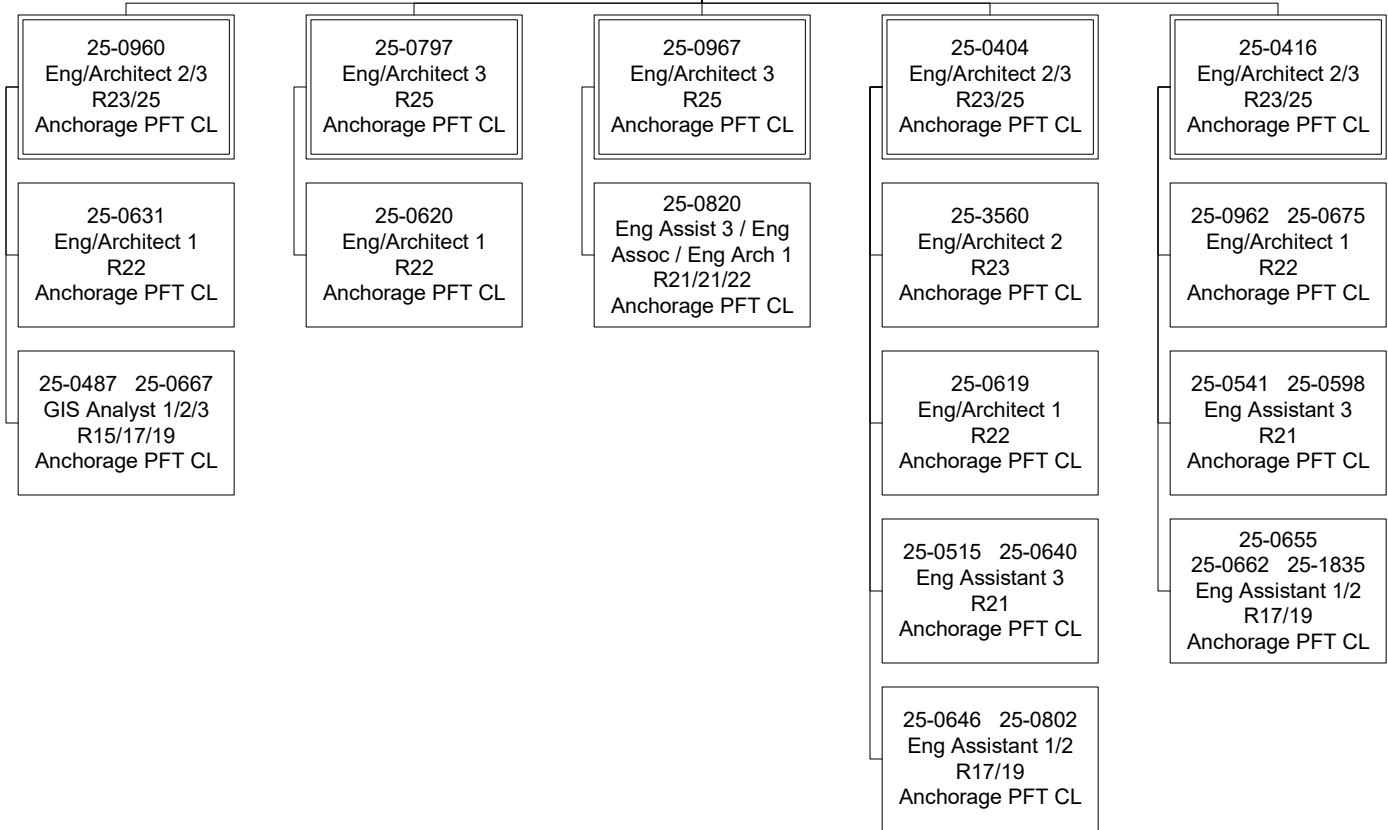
25-0960
Eng/Architect 2/3
R23/25
Anchorage PFT CL

25-0631
Eng/Architect 1
R22
Anchorage PFT CL

25-0487 25-0667
GIS Analyst 1/2/3
R15/17/19
Anchorage PFT CL

25-0797
Eng/Architect 3
R25
Anchorage PFT CL

25-0620
Eng/Architect 1
R22
Anchorage PFT CL

25-0967
Eng/Architect 3
R25
Anchorage PFT CL

25-0820
Eng Assist 3 / Eng Assoc / Eng Arch 1
R21/21/22
Anchorage PFT CL

25-0404
Eng/Architect 2/3
R23/25
Anchorage PFT CL

25-3560
Eng/Architect 2
R23
Anchorage PFT CL

25-0619
Eng/Architect 1
R22
Anchorage PFT CL

25-0515 25-0640
Eng Assistant 3
R21
Anchorage PFT CL

25-0646 25-0802
Eng Assistant 1/2
R17/19
Anchorage PFT CL

25-0416
Eng/Architect 2/3
R23/25
Anchorage PFT CL

25-0962 25-0675
Eng/Architect 1
R22
Anchorage PFT CL

25-0541 25-0598
Eng Assistant 3
R21
Anchorage PFT CL

25-0655
25-0662 25-1835
Eng Assistant 1/2
R17/19
Anchorage PFT CL